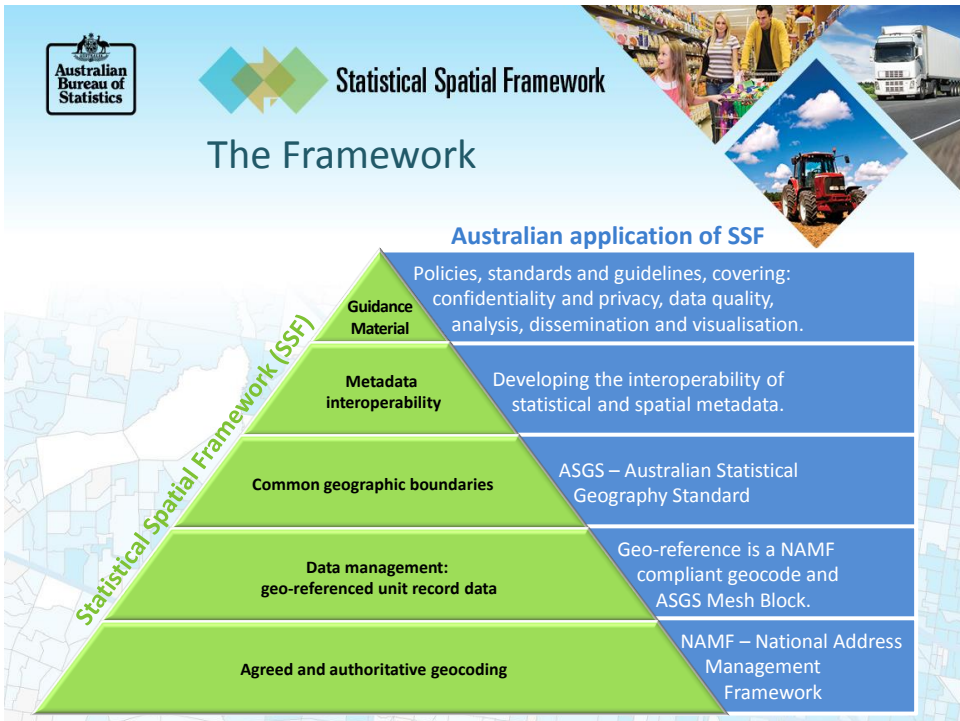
Australian Bureau of Statistics

Statistical Spatial Framework

The Framework

Australian application of SSF

Statistical Spatial Framework (SSF)

Guidance Material

Policies, standards and guidelines, covering: confidentiality and privacy, data quality, analysis, dissemination and visualisation.

Metadata interoperability

Developing the interoperability of statistical and spatial metadata.

Common geographic boundaries

ASGS – Australian Statistical Geography Standard

Data management: geo-referenced unit record data

Geo-reference is a NAMF compliant geocode and ASGS Mesh Block.

Agreed and authoritative geocoding

NAMF – National Address Management Framework